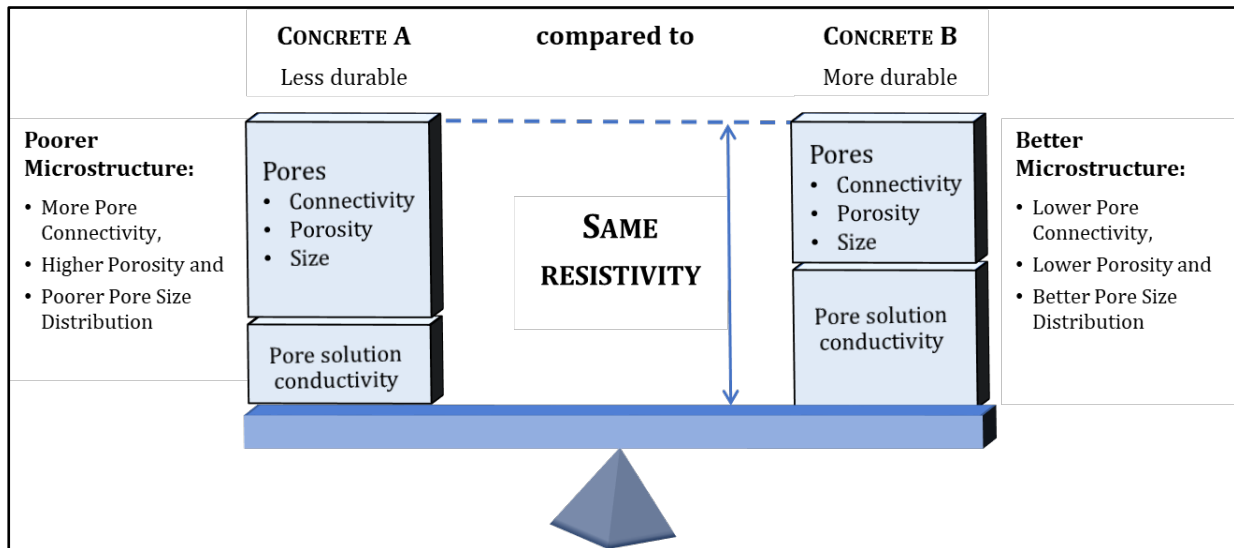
CONCRETE A
Less durable

compared to

CONCRETE B
More durable

Poorer Microstructure:
• More Pore Connectivity,
• Higher Porosity and
• Poorer Pore Size Distribution

Pores
• Connectivity
• Porosity
• Size

Pore solution conductivity

SAME RESISTIVITY

Pores
• Connectivity
• Porosity
• Size

Pore solution conductivity

Better Microstructure:
• Lower Pore Connectivity,
• Lower Porosity and
• Better Pore Size Distribution